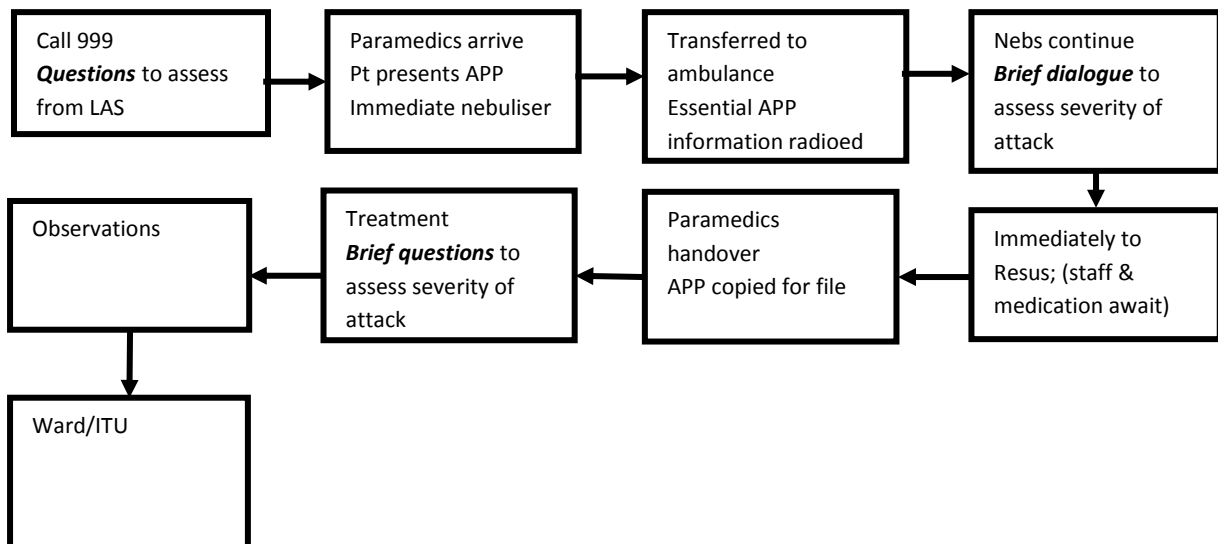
Call 999
**Questions** to assess from LAS

Paramedics arrive
Pt presents APP
Immediate nebuliser

Transferred to ambulance
Essential APP information radioed

Nebs continue
**Brief dialogue** to assess severity of attack

Immediately to Resus; (staff & medication await)

Paramedics handover
APP copied for file

Treatment
**Brief questions** to assess severity of attack

Observations

Ward/ITU